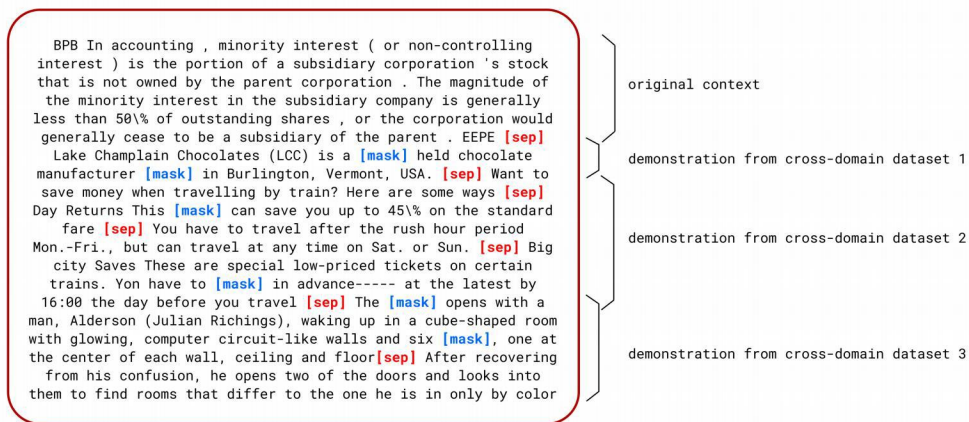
BPB In accounting , minority interest ( or non-controlling interest ) is the portion of a subsidiary corporation 's stock that is not owned by the parent corporation . The magnitude of the minority interest in the subsidiary company is generally less than 50\% of outstanding shares , or the corporation would generally cease to be a subsidiary of the parent . EEPE [sep] Lake Champlain Chocolates (LCC) is a [mask] held chocolate manufacturer [mask] in Burlington, Vermont, USA. [sep] Want to save money when travelling by train? Here are some ways [sep] Day Returns This [mask] can save you up to 45\% on the standard fare [sep] You have to travel after the rush hour period Mon.-Fri., but can travel at any time on Sat. or Sun. [sep] Big city Saves These are special low-priced tickets on certain trains. Yon have to [mask] in advance----- at the latest by 16:00 the day before you travel [sep] The [mask] opens with a man, Alderson (Julian Richings), waking up in a cube-shaped room with glowing, computer circuit-like walls and six [mask], one at the center of each wall, ceiling and floor[sep] After recovering from his confusion, he opens two of the doors and looks into them to find rooms that differ to the one he is in only by color

original context

demonstration from cross-domain dataset 1

demonstration from cross-domain dataset 2

demonstration from cross-domain dataset 3